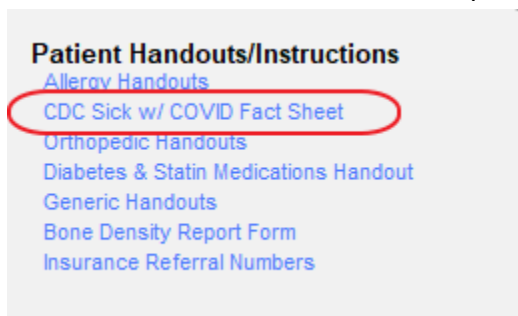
Patient Handouts/Instructions
Allergy Handouts
CDC Sick w/ COVID Fact Sheet
Orthopedic Handouts
Diabetes & Statin Medications Handout
Generic Handouts
Bone Density Report Form
Insurance Referral Numbers